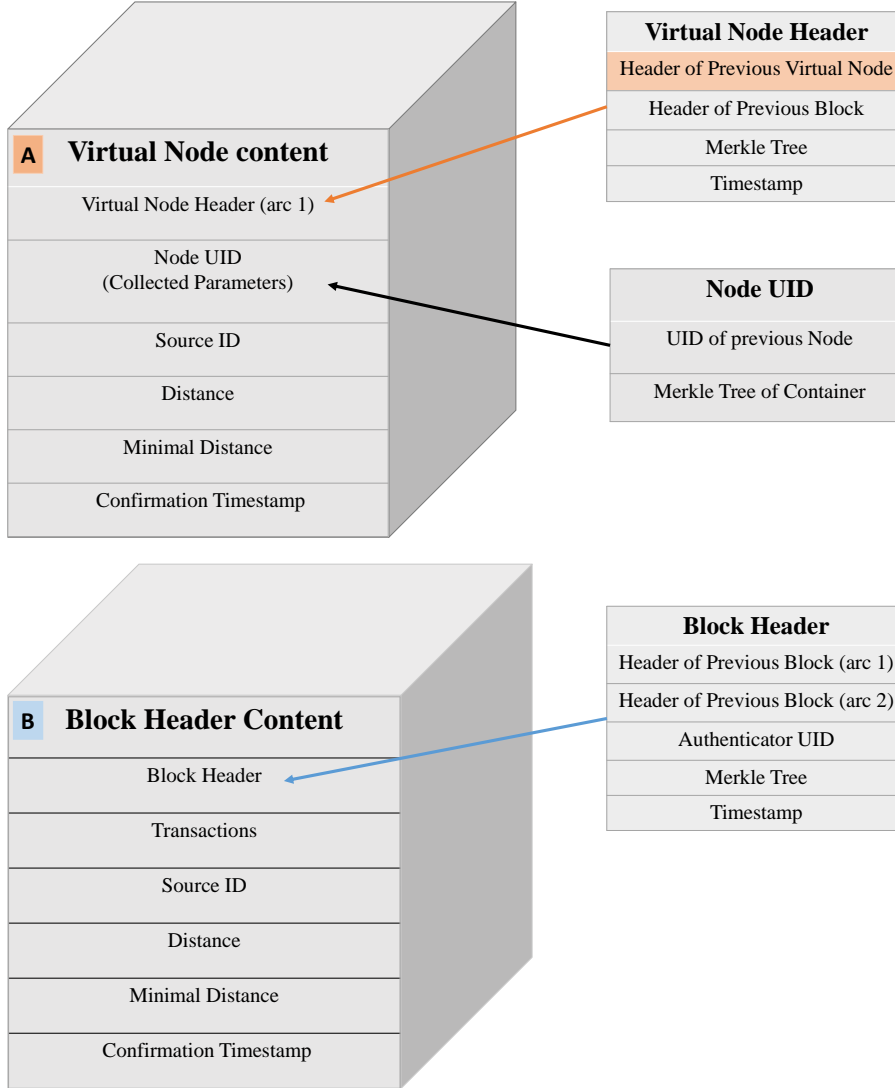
A Virtual Node content

Virtual Node Header (arc 1)

Node UID
(Collected Parameters)

Source ID

Distance

Minimal Distance

Confirmation Timestamp

Virtual Node Header

Header of Previous Virtual Node

Header of Previous Block

Merkle Tree

Timestamp

Node UID

UID of previous Node

Merkle Tree of Container

B Block Header Content

Block Header

Transactions

Source ID

Distance

Minimal Distance

Confirmation Timestamp

Block Header

Header of Previous Block (arc 1)

Header of Previous Block (arc 2)

Authenticator UID

Merkle Tree

Timestamp